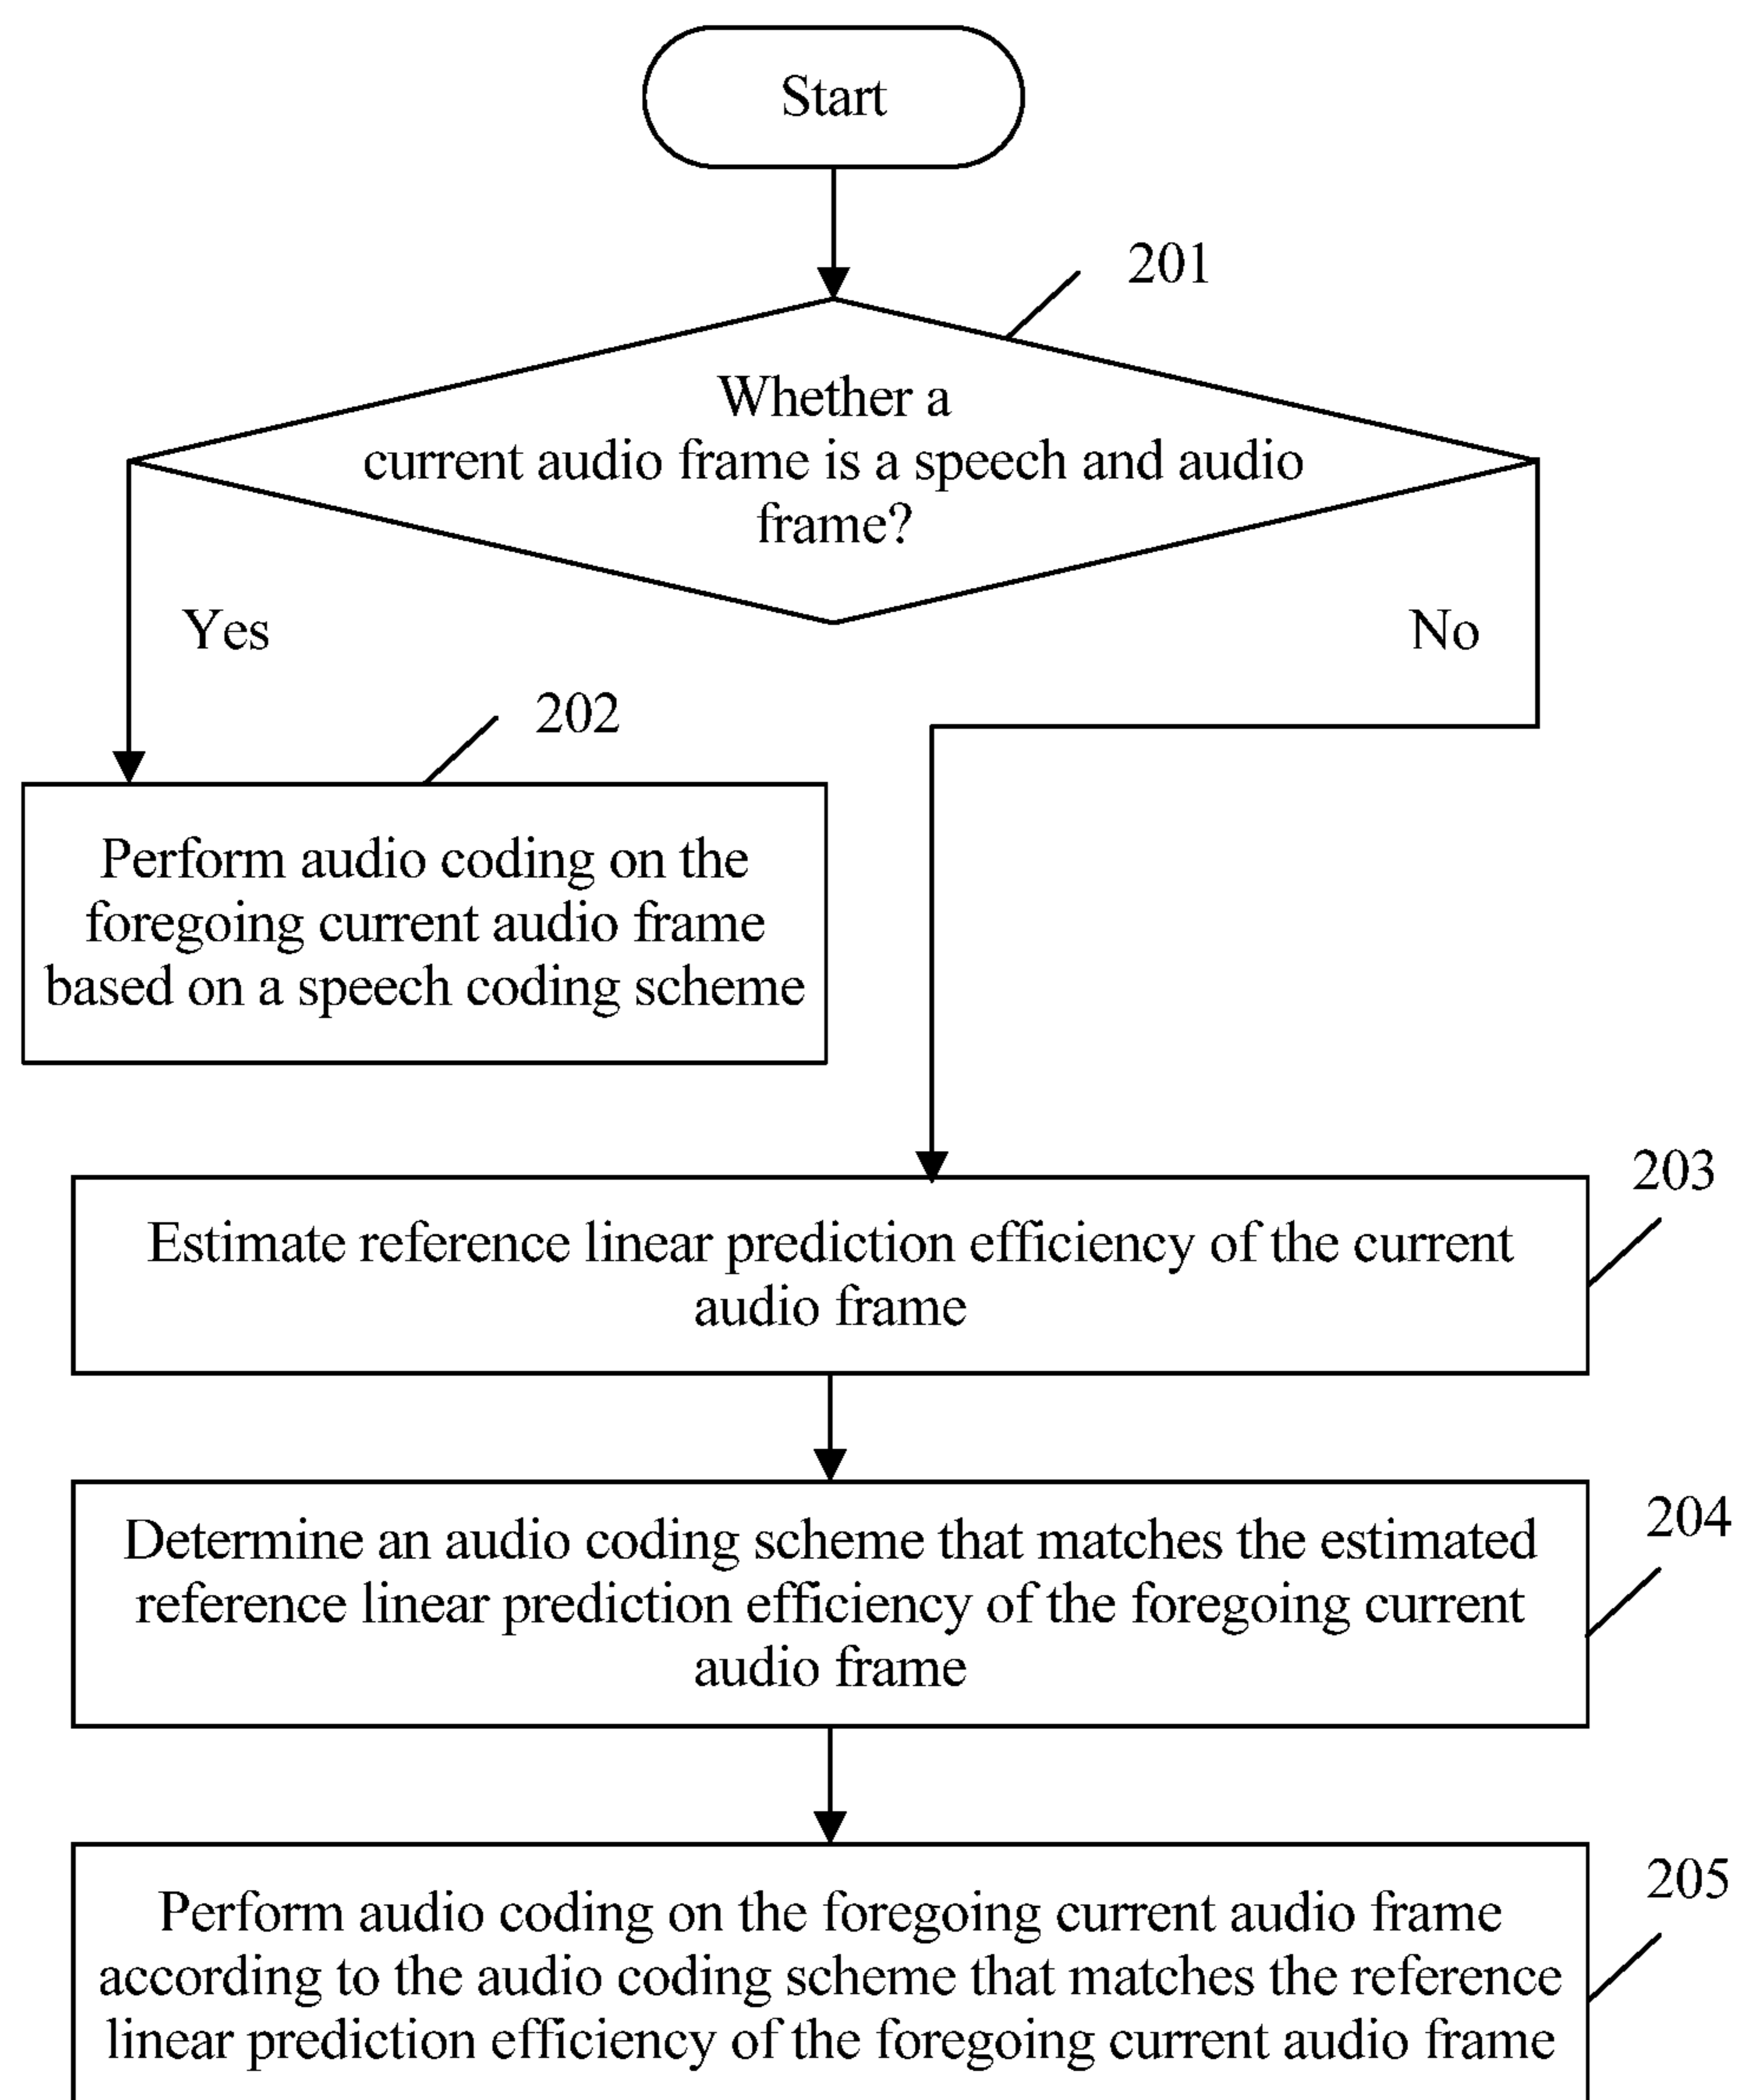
Start

201

Whether a current audio frame is a speech and audio frame?

Yes

No

202

Perform audio coding on the foregoing current audio frame based on a speech coding scheme

203

Estimate reference linear prediction efficiency of the current audio frame

204

Determine an audio coding scheme that matches the estimated reference linear prediction efficiency of the foregoing current audio frame

205

Perform audio coding on the foregoing current audio frame according to the audio coding scheme that matches the reference linear prediction efficiency of the foregoing current audio frame